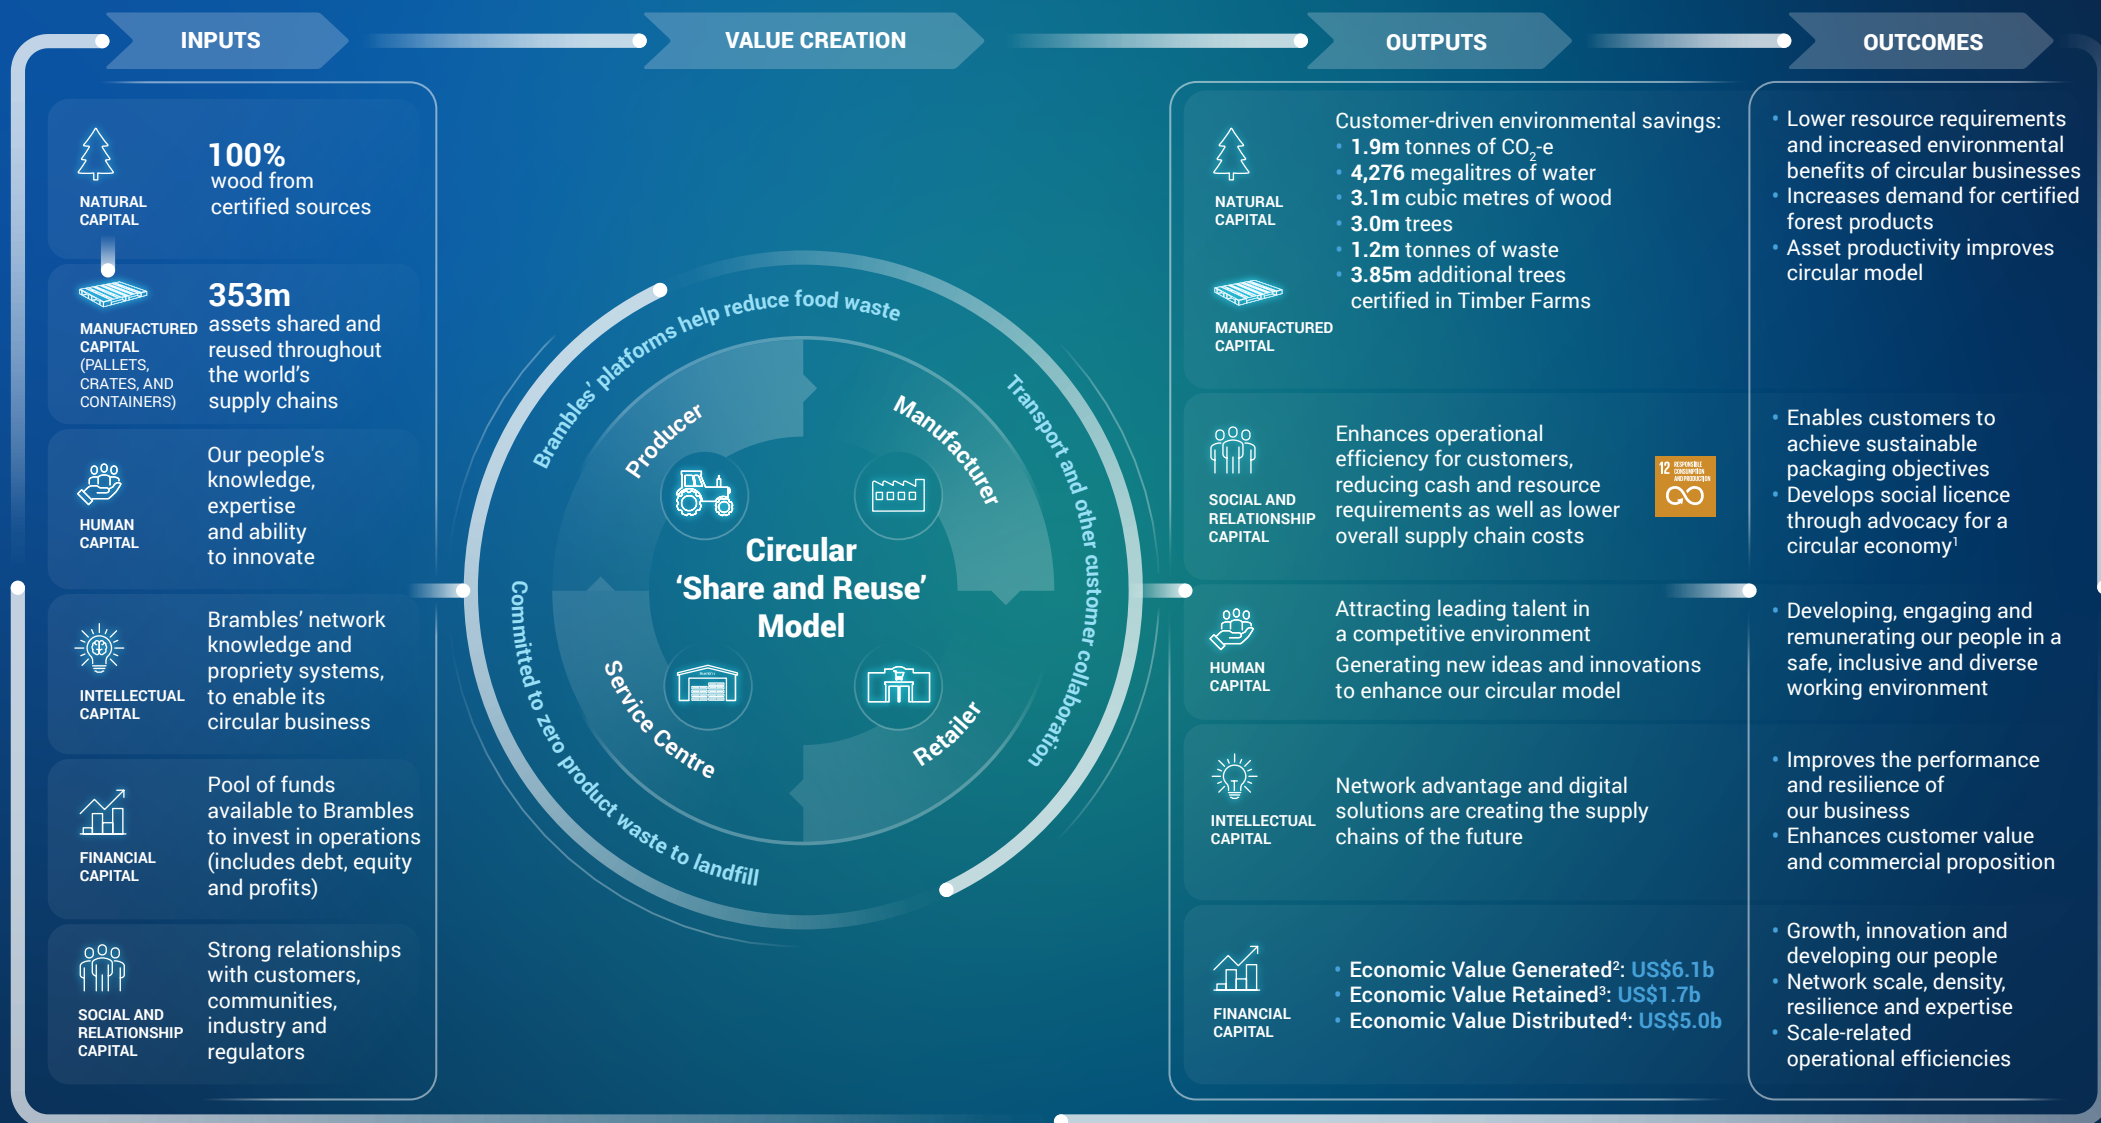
INPUTS

VALUE CREATION

OUTPUTS

OUTCOMES

NATURAL CAPITAL

100% wood from certified sources

MANUFACTURED CAPITAL (PALLETS, CRATES, AND CONTAINERS)

353m assets shared and reused throughout the world's supply chains

HUMAN CAPITAL

Our people's knowledge, expertise and ability to innovate

INTELLECTUAL CAPITAL

Brambles' network knowledge and propriety systems, to enable its circular business

FINANCIAL CAPITAL

Pool of funds available to Brambles to invest in operations (includes debt, equity and profits)

SOCIAL AND RELATIONSHIP CAPITAL

Strong relationships with customers, communities, industry and regulators

Brambles' platforms help reduce food waste

Transport and other customer collaboration

Committed to zero product waste to landfill

Producer

Manufacturer

Service Centre

Retailer

Circular 'Share and Reuse' Model

NATURAL CAPITAL

MANUFACTURED CAPITAL

Customer-driven environmental savings:
• 1.9m tonnes of $CO_2$-e
• 4,276 megalitres of water
• 3.1m cubic metres of wood
• 3.0m trees
• 1.2m tonnes of waste
• 3.85m additional trees certified in Timber Farms

SOCIAL AND RELATIONSHIP CAPITAL

Enhances operational efficiency for customers, reducing cash and resource requirements as well as lower overall supply chain costs

12 RESPONSIBLE CONSUMPTION AND PRODUCTION

HUMAN CAPITAL

Attracting leading talent in a competitive environment

Generating new ideas and innovations to enhance our circular model

INTELLECTUAL CAPITAL

Network advantage and digital solutions are creating the supply chains of the future

FINANCIAL CAPITAL

• Economic Value Generated²: US$6.1b
• Economic Value Retained³: US$1.7b
• Economic Value Distributed⁴: US$5.0b

• Lower resource requirements and increased environmental benefits of circular businesses
• Increases demand for certified forest products
• Asset productivity improves circular model

• Enables customers to achieve sustainable packaging objectives
• Develops social licence through advocacy for a circular economy¹

• Developing, engaging and remunerating our people in a safe, inclusive and diverse working environment

• Improves the performance and resilience of our business
• Enhances customer value and commercial proposition

• Growth, innovation and developing our people
• Network scale, density, resilience and expertise
• Scale-related operational efficiencies